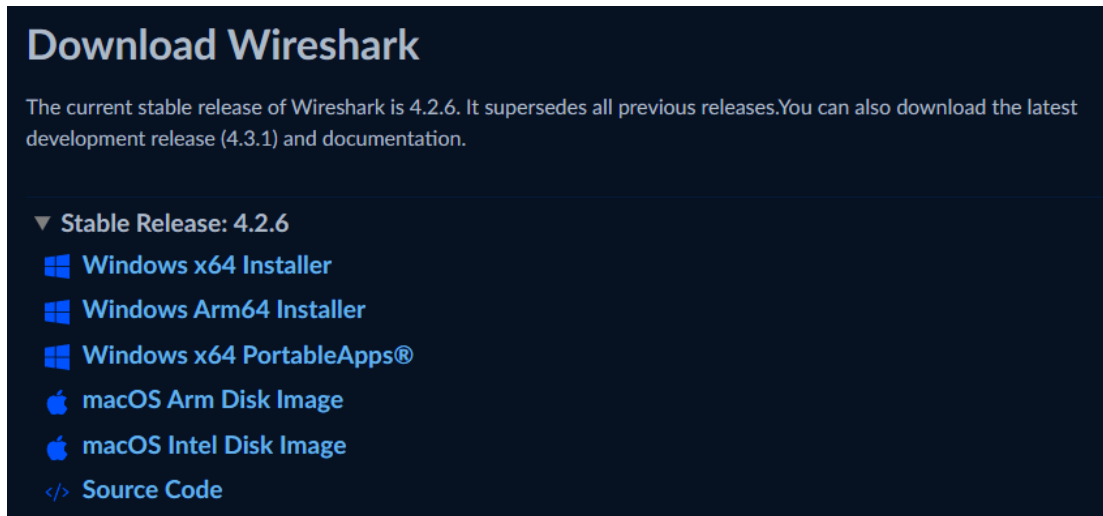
Download Wireshark

The current stable release of Wireshark is 4.2.6. It supersedes all previous releases.You can also download the latest development release (4.3.1) and documentation.

▼ Stable Release: 4.2.6

Windows x64 Installer

Windows Arm64 Installer

Windows x64 PortableApps®

macOS Arm Disk Image

macOS Intel Disk Image

</> Source Code